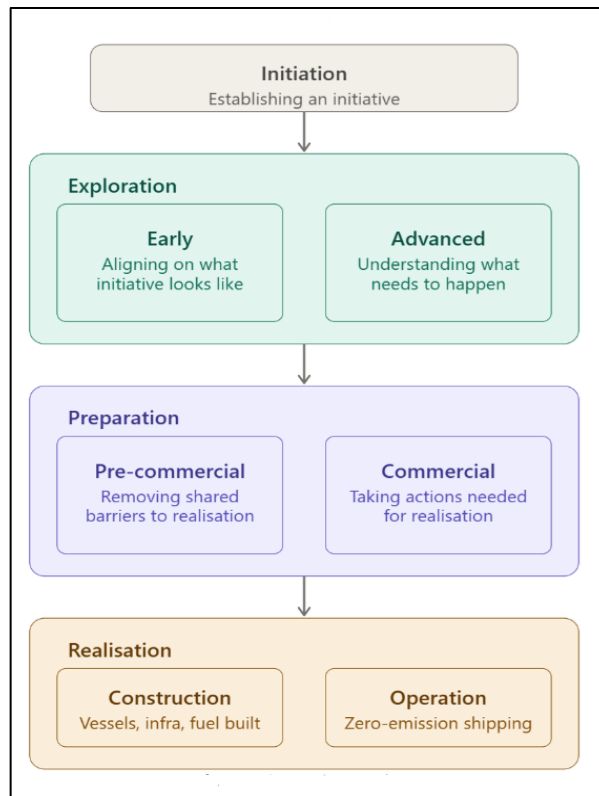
Initiation
Establishing an initiative

Exploration

Early
Aligning on what initiative looks like

Advanced
Understanding what needs to happen

Preparation

Pre-commercial
Removing shared barriers to realisation

Commercial
Taking actions needed for realisation

Realisation

Construction
Vessels, infra, fuel built

Operation
Zero-emission shipping

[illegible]